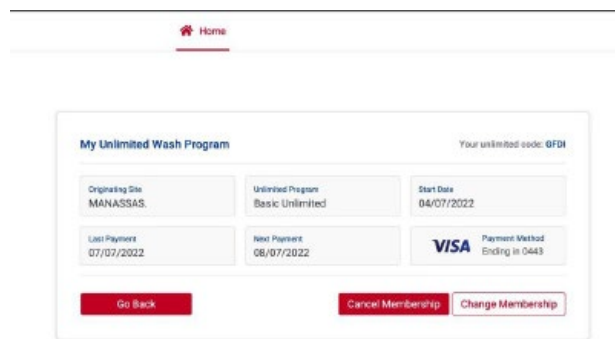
Home

My Unlimited Wash Program

Your unlimited code: QFDI

Originating Site
MANASSAS.

Unlimited Program
Basic Unlimited

Start Date
04/07/2022

Last Payment
07/07/2022

Next Payment
08/07/2022

VISA
Payment Method
Ending in 0443

Go Back

Cancel Membership

Change Membership